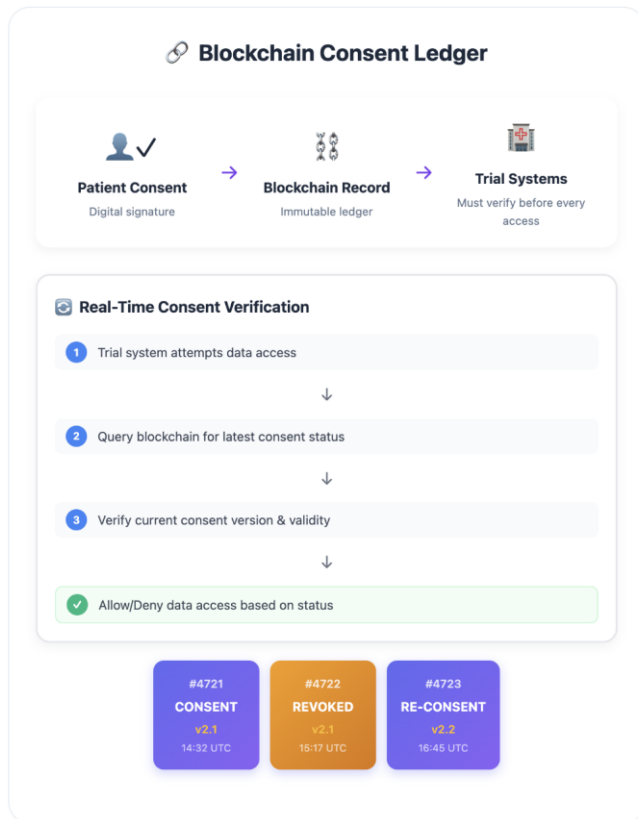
Blockchain Consent Ledger

Patient Consent
Digital signature

Blockchain Record
Immutable ledger

Trial Systems
Must verify before every access

Real-Time Consent Verification

1 Trial system attempts data access

2 Query blockchain for latest consent status

3 Verify current consent version & validity

Allow/Deny data access based on status

#4721
CONSENT
v2.1
14:32 UTC

#4722
REVOKED
v2.1
15:17 UTC

#4723
RE-CONSENT
v2.2
16:45 UTC